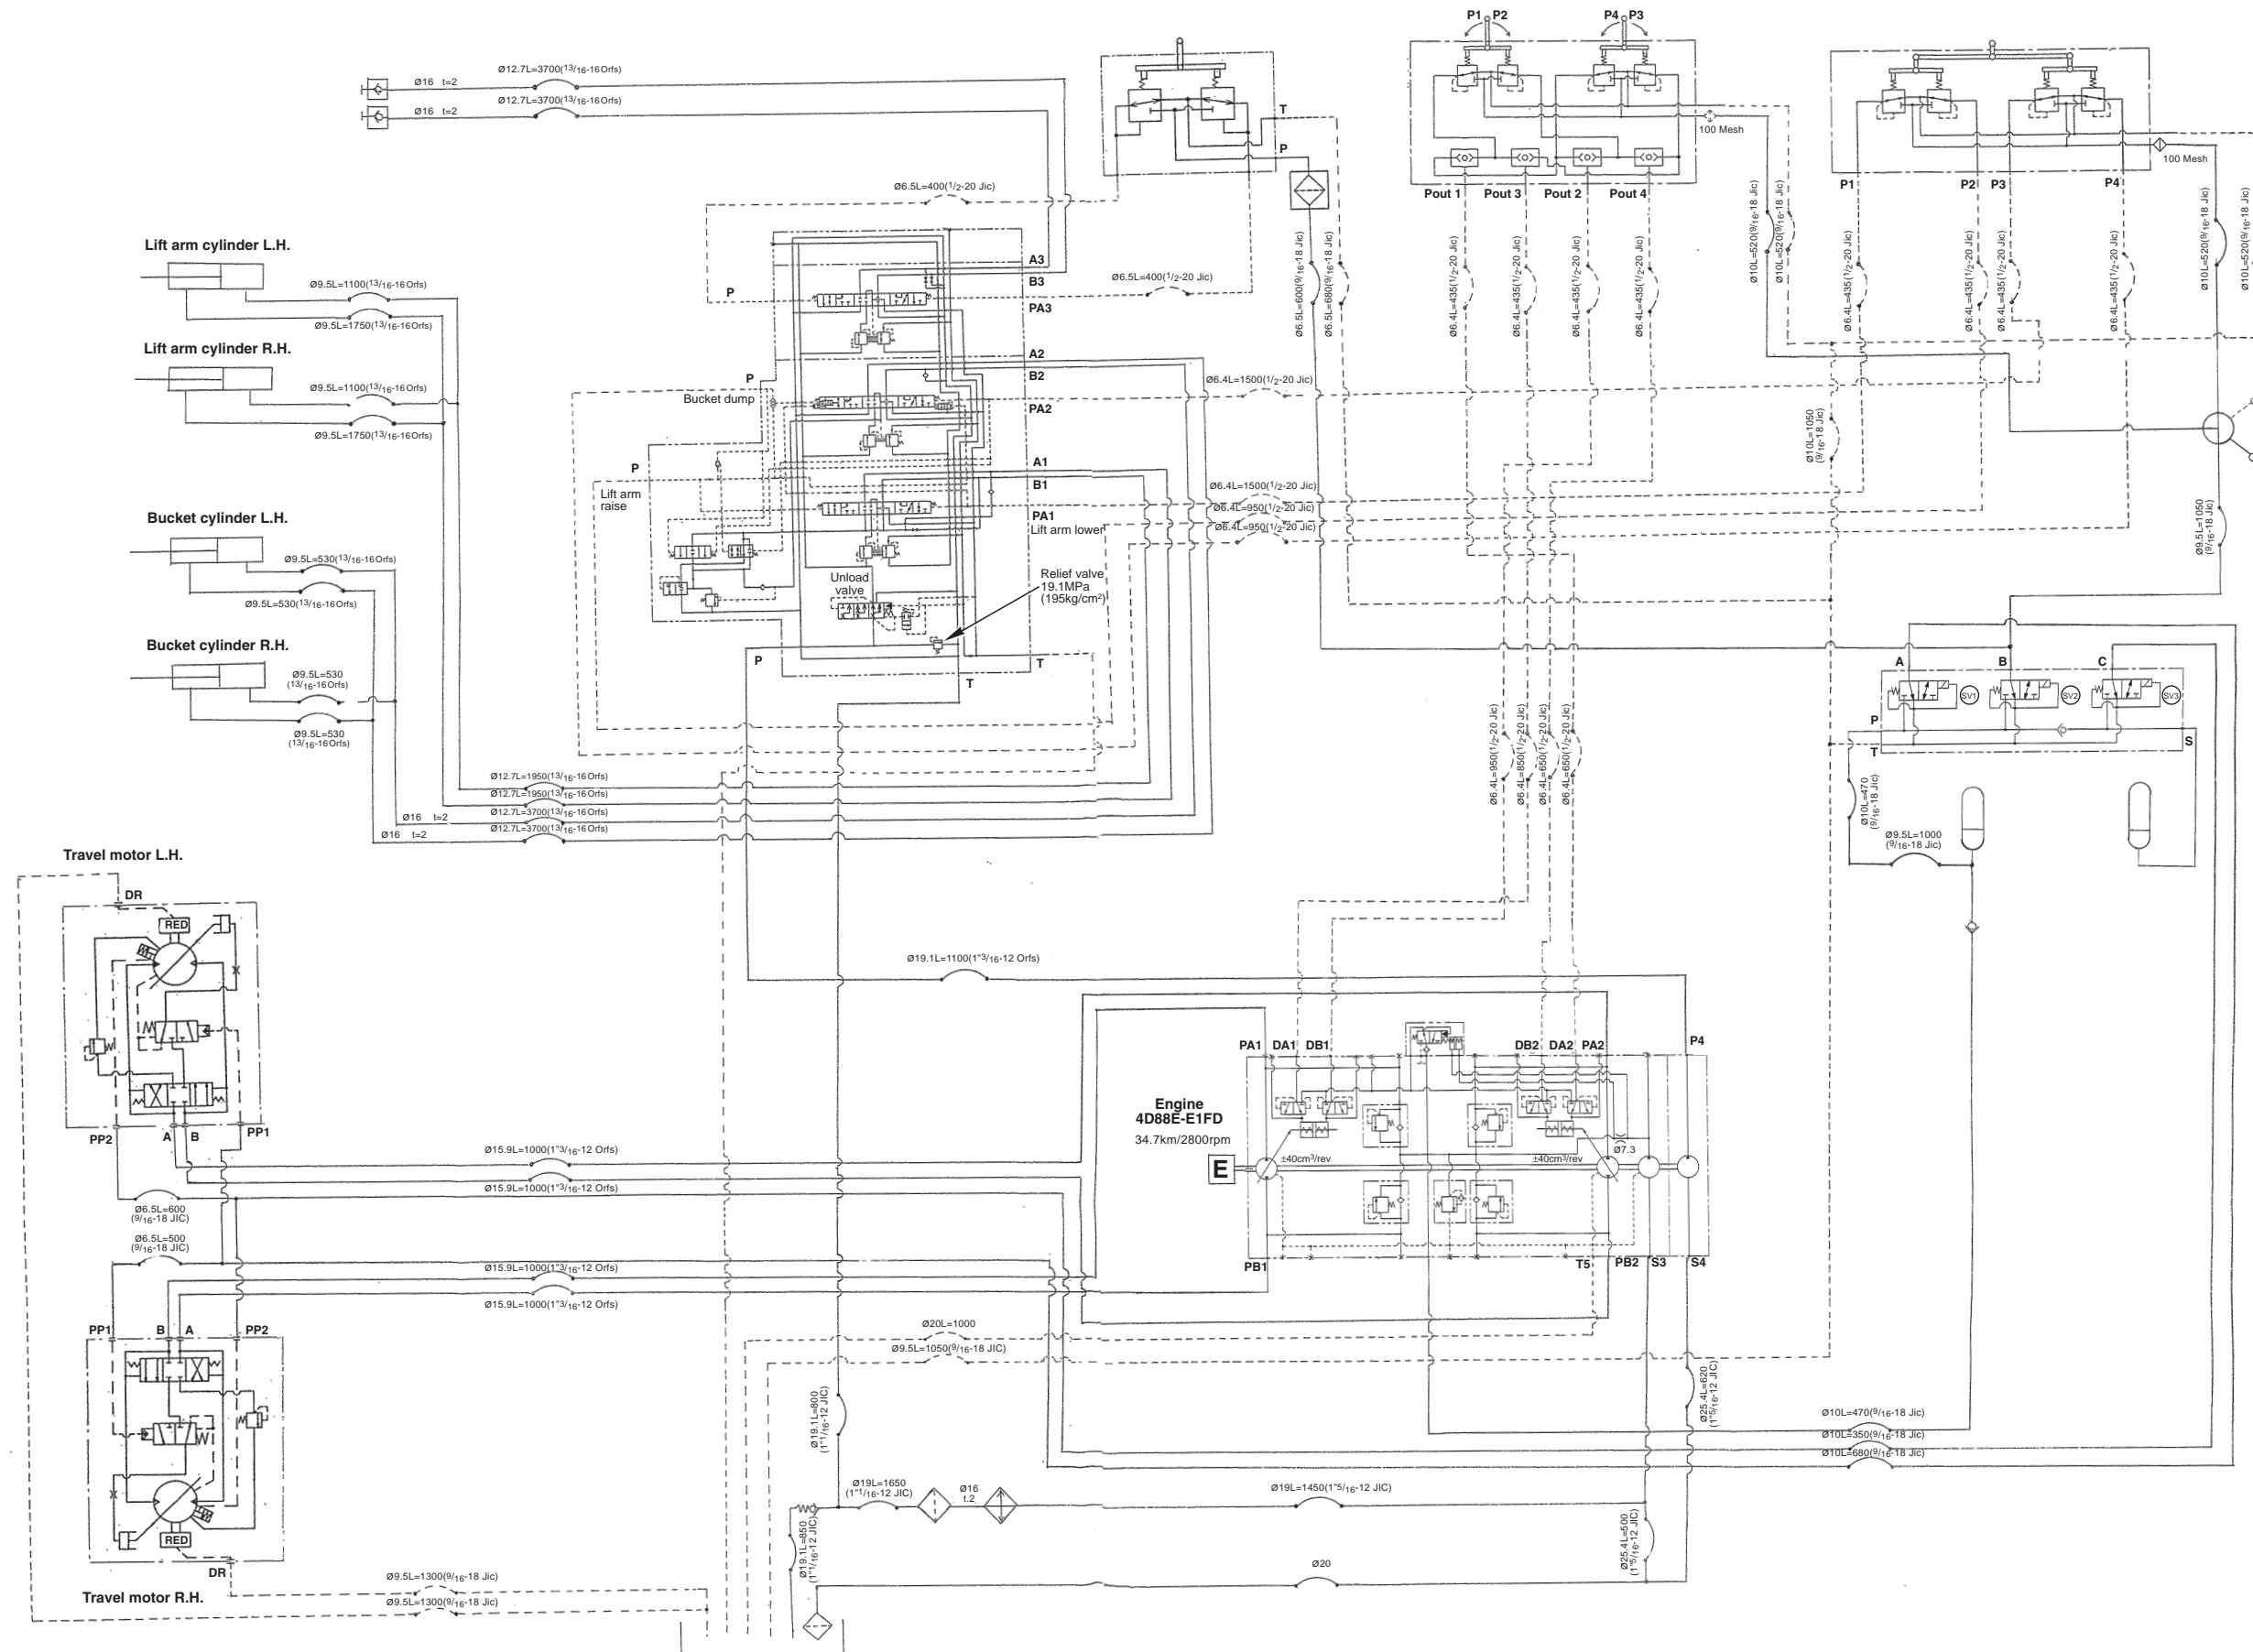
Ø16 t=2
Ø12.7L=3700($^{13}/_{16}$-16Orfs)
Ø16 t=2
Ø12.7L=3700($^{13}/_{16}$-16Orfs)

T
P

P1 P2
P4 P3
100 Mesh
Pout 1 Pout 3 Pout 2 Pout 4
100 Mesh
P1 P2 P3 P4

Ø6.5L=400($^{1}/_{2}$-20 Jic)

Lift arm cylinder L.H.
Ø9.5L=1100($^{13}/_{16}$-16Orfs)
Ø9.5L=1750($^{13}/_{16}$-16Orfs)

Lift arm cylinder R.H.
Ø9.5L=1100($^{13}/_{16}$-16Orfs)
Ø9.5L=1750($^{13}/_{16}$-16Orfs)

A3
B3
PA3
P
Ø6.5L=400($^{1}/_{2}$-20 Jic)
A2
B2
PA2
P
Bucket dump
Ø6.4L=1500($^{1}/_{2}$-20 Jic)
P
Lift arm raise
A1
B1
PA1
Lift arm lower
Ø6.4L=1500($^{1}/_{2}$-20 Jic)
Ø6.4L=950($^{1}/_{2}$-20 Jic)
Ø6.4L=950($^{1}/_{2}$-20 Jic)
Unload valve
Relief valve 19.1MPa (195kg/cm²)
P
T
T

Ø6.5L=600($^{9}/_{16}$-18 Jic)
Ø6.5L=680($^{9}/_{16}$-18 Jic)
Ø6.4L=435($^{1}/_{2}$-20 Jic)
Ø6.4L=435($^{1}/_{2}$-20 Jic)
Ø6.4L=435($^{1}/_{2}$-20 Jic)
Ø6.4L=435($^{1}/_{2}$-20 Jic)
Ø10L=520($^{9}/_{16}$-18 Jic)
Ø10L=520($^{9}/_{16}$-18 Jic)
Ø6.4L=435($^{1}/_{2}$-20 Jic)
Ø6.4L=435($^{1}/_{2}$-20 Jic)
Ø6.4L=435($^{1}/_{2}$-20 Jic)
Ø6.4L=435($^{1}/_{2}$-20 Jic)
Ø10L=520($^{9}/_{16}$-18 Jic)
Ø10L=520($^{9}/_{16}$-18 Jic)
Ø10L=1050 ($^{9}/_{16}$-18 Jic)
Ø9.5L=1050 ($^{9}/_{16}$-18 Jic)

Bucket cylinder L.H.
Ø9.5L=530($^{13}/_{16}$-16Orfs)
Ø9.5L=530($^{13}/_{16}$-16Orfs)

Bucket cylinder R.H.
Ø9.5L=530 ($^{13}/_{16}$-16Orfs)
Ø9.5L=530 ($^{13}/_{16}$-16Orfs)

A B C
SV1 SV2 SV3
P
T
S

Ø6.4L=950($^{1}/_{2}$-20 Jic)
Ø6.4L=850($^{1}/_{2}$-20 Jic)
Ø6.4L=650($^{1}/_{2}$-20 Jic)
Ø6.4L=650($^{1}/_{2}$-20 Jic)

Ø12.7L=1950($^{13}/_{16}$-16Orfs)
Ø12.7L=1950($^{13}/_{16}$-16Orfs)
Ø16 t=2
Ø12.7L=3700($^{13}/_{16}$-16Orfs)
Ø16 t=2
Ø12.7L=3700($^{13}/_{16}$-16Orfs)

Ø10L=470 ($^{9}/_{16}$-18 Jic)
Ø9.5L=1000 ($^{9}/_{16}$-18 Jic)

Travel motor L.H.
DR
RED
PP2 A B PP1

Ø19.1L=1100($1^{3}/_{16}$-12 Orfs)

PA1 DA1 DB1
DB2 DA2 PA2
P4
Engine 4D88E-E1FD
34.7km/2800rpm
E
±40cm³/rev
±40cm³/rev
Ø7.3
PB1
T5 PB2 S3 S4

Ø15.9L=1000($1^{3}/_{16}$-12 Orfs)
Ø15.9L=1000($1^{3}/_{16}$-12 Orfs)
Ø6.5L=600 ($^{9}/_{16}$-18 JIC)
Ø6.5L=500 ($^{9}/_{16}$-18 JIC)
Ø15.9L=1000($1^{3}/_{16}$-12 Orfs)
Ø15.9L=1000($1^{3}/_{16}$-12 Orfs)

PP1 B A PP2
Ø20L=1000
Ø9.5L=1050($^{9}/_{16}$-18 JIC)
Ø19.1L=800 ($1^{1}/_{16}$-12 JIC)
Ø25.4L=620 ($1^{5}/_{16}$-12 JIC)
Ø10L=470($^{9}/_{16}$-18 Jic)
Ø10L=350($^{9}/_{16}$-18 Jic)
Ø10L=680($^{9}/_{16}$-18 Jic)

RED
Ø19L=1650 ($1^{1}/_{16}$-12 JIC)
Ø16 t.2
Ø19L=1450($1^{5}/_{16}$-12 JIC)
Ø19.1L=850 ($1^{1}/_{16}$-12 JIC)
Ø25.4L=500 ($1^{5}/_{16}$-12 JIC)
Ø20
DR
Travel motor R.H.
Ø9.5L=1300($^{9}/_{16}$-18 Jic)
Ø9.5L=1300($^{9}/_{16}$-18 Jic)